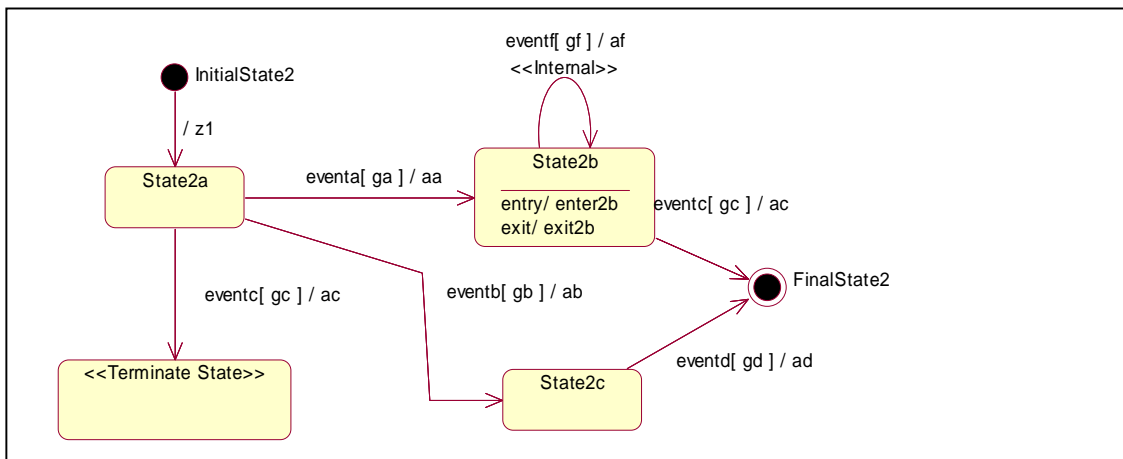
eventf[ gf ] / af
<<Internal>>

InitialState2

/ z1

State2a

eventa[ ga ] / aa

State2b

entry/ enter2b
exit/ exit2b

eventc[ gc ] / ac

FinalState2

eventc[ gc ] / ac

eventb[ gb ] / ab

<<Terminate State>>

eventd[ gd ] / ad

State2c